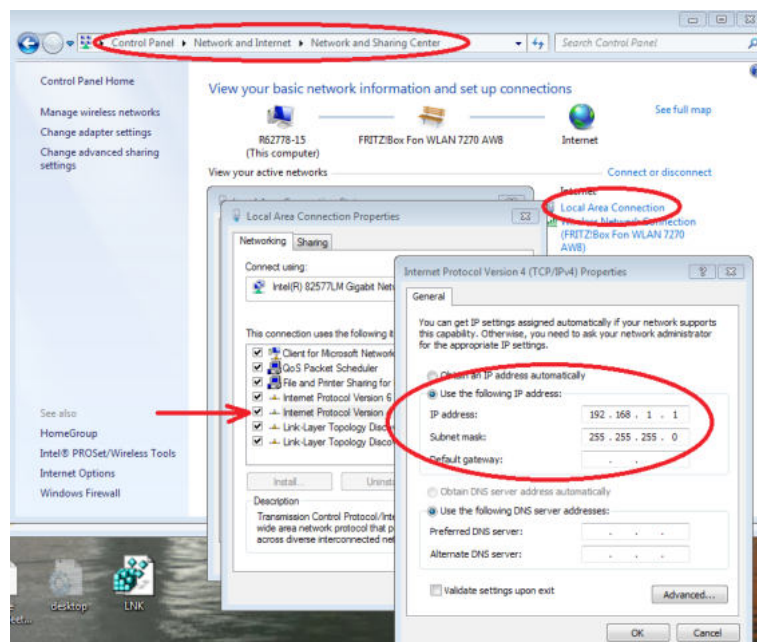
Control Panel ▸ Network and Internet ▸ Network and Sharing Center

Search Control Panel

Control Panel Home

Manage wireless networks

Change adapter settings

Change advanced sharing settings

View your basic network information and set up connections

See full map

R62778-15 (This computer)

FRITZ!Box Fon WLAN 7270 AWB

Internet

View your active networks

Connect or disconnect

Internet

Local Area Connection

Wireless Network Connection (FRITZ!Box Fon WLAN 7270 AWB)

Local Area Connection Properties

Networking

Sharing

Connect using:

Intel(R) 82577LM Gigabit Net

This connection uses the following it

Client for Microsoft Network

QoS Packet Scheduler

File and Printer Sharing for

Internet Protocol Version 6

Internet Protocol Version

Link-Layer Topology Disco

Link-Layer Topology Disco

Install...

Uninsta

Description

Transmission Control Protocol/Inte wide area network protocol that p across diverse interconnected ne

Internet Protocol Version 4 (TCP/IPv4) Properties

General

You can get IP settings assigned automatically if your network supports this capability. Otherwise, you need to ask your network administrator for the appropriate IP settings.

Obtain an IP address automatically

Use the following IP address:

IP address: 192 . 168 . 1 . 1

Subnet mask: 255 . 255 . 255 . 0

Default gateway: . . .

Obtain DNS server address automatically

Use the following DNS server addresses:

Preferred DNS server: . . .

Alternate DNS server: . . .

Validate settings upon exit

Advanced...

OK

Cancel

See also

HomeGroup

Intel® PROSet/Wireless Tools

Internet Options

Windows Firewall

desktop

LNK